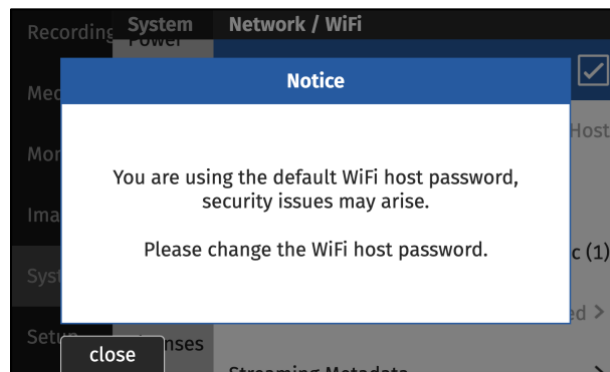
Recording
Med
Mon
Ima
Syst
Setup

System
Power
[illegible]nses

Network / WiFi

Host
c (1)
ed >
Streaming Metadata
>

Notice

You are using the default WiFi host password, security issues may arise.

Please change the WiFi host password.

close